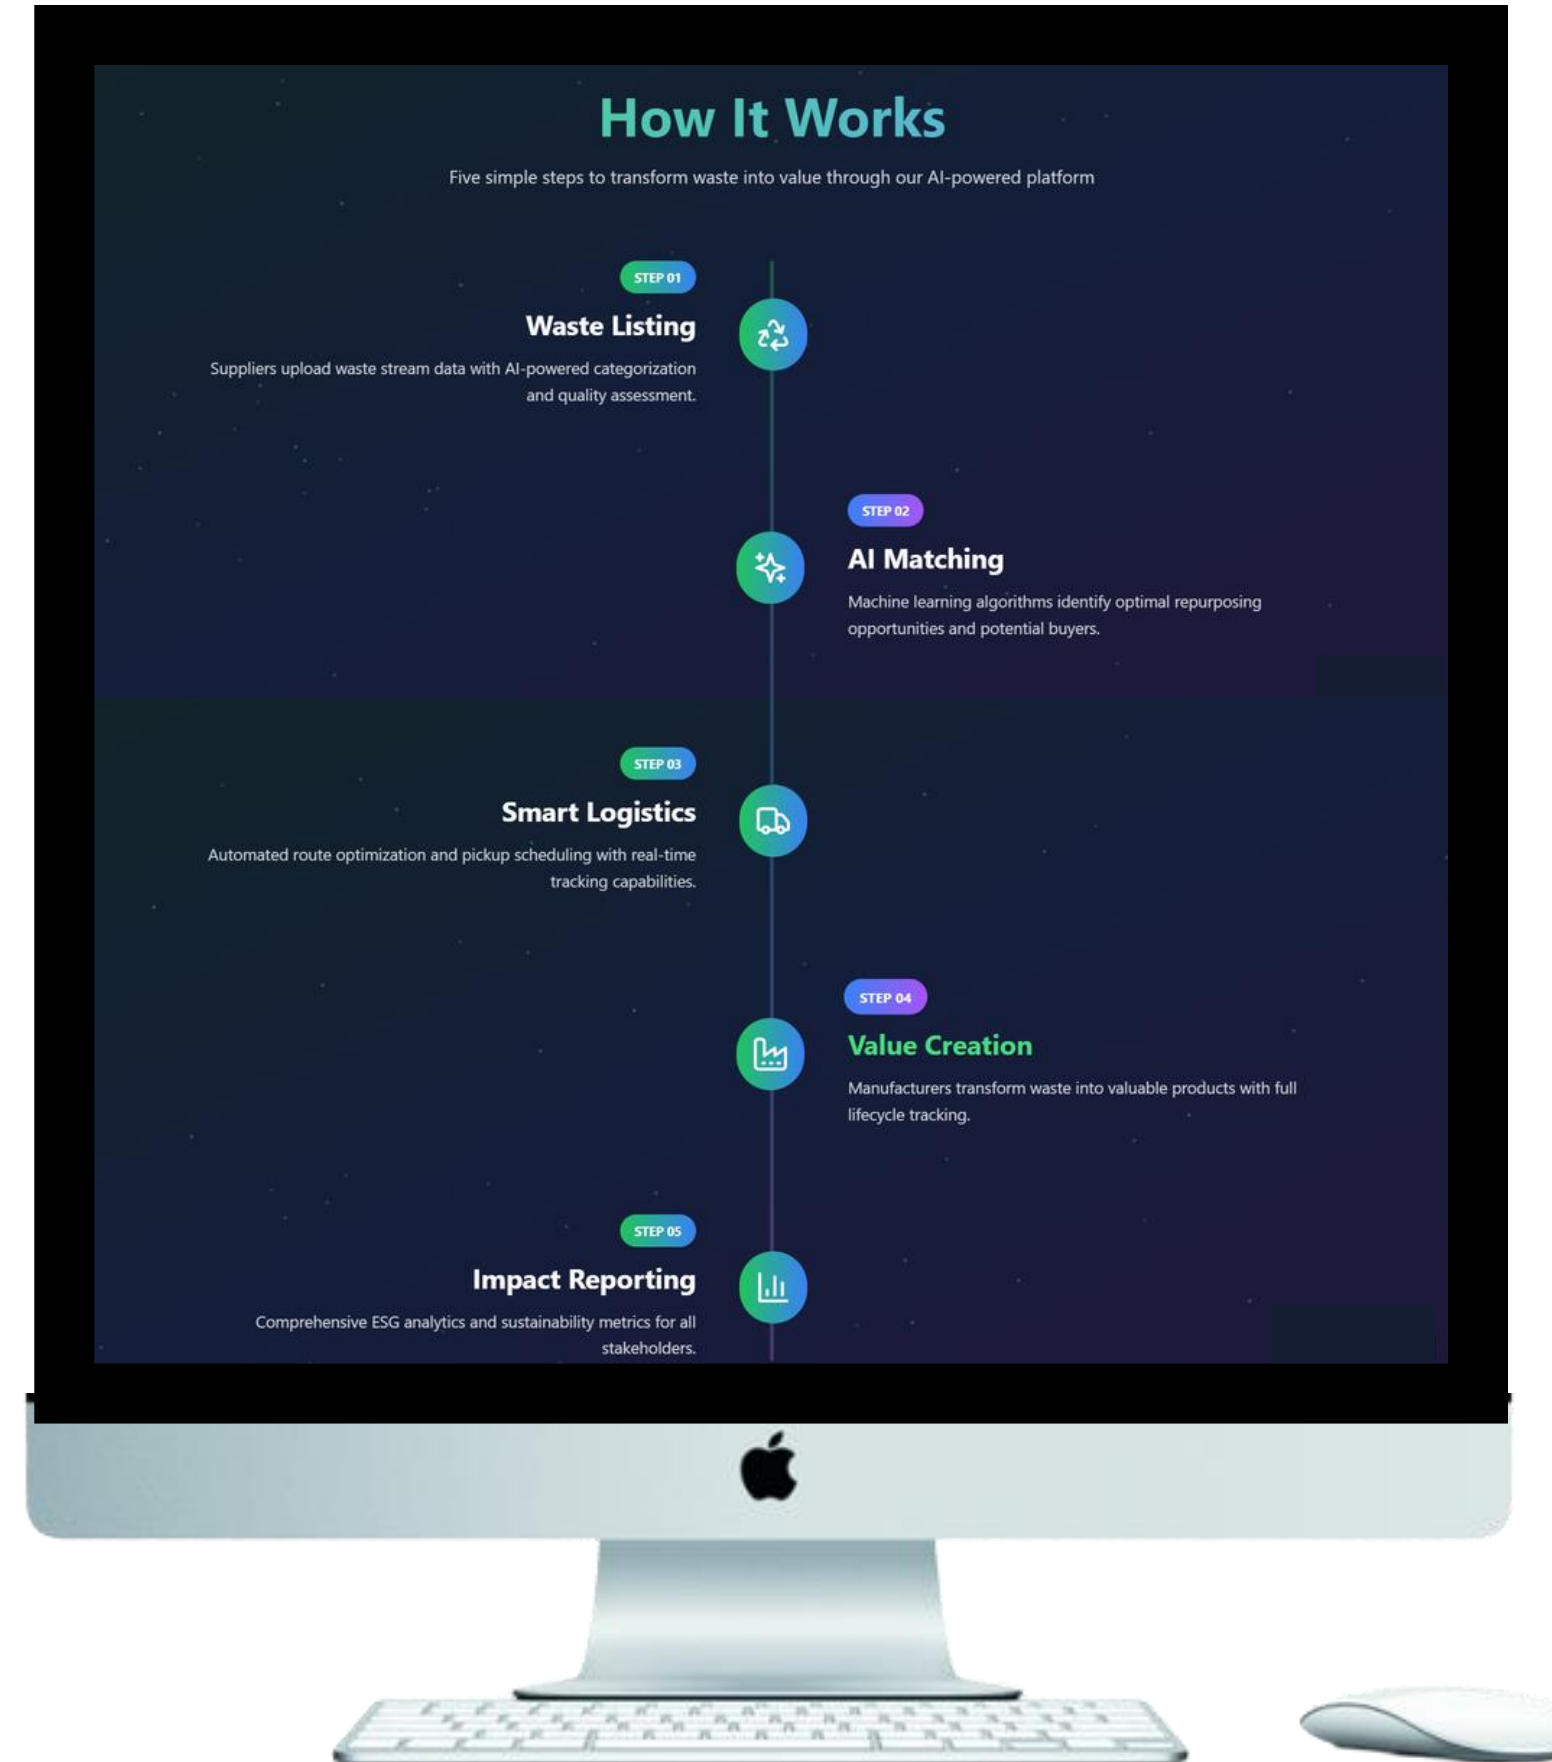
How It Works

Five simple steps to transform waste into value through our AI-powered platform

STEP 01

Waste Listing

Suppliers upload waste stream data with AI-powered categorization and quality assessment.

STEP 02

AI Matching

Machine learning algorithms identify optimal repurposing opportunities and potential buyers.

STEP 03

Smart Logistics

Automated route optimization and pickup scheduling with real-time tracking capabilities.

STEP 04

Value Creation

Manufacturers transform waste into valuable products with full lifecycle tracking.

STEP 05

Impact Reporting

Comprehensive ESG analytics and sustainability metrics for all stakeholders.